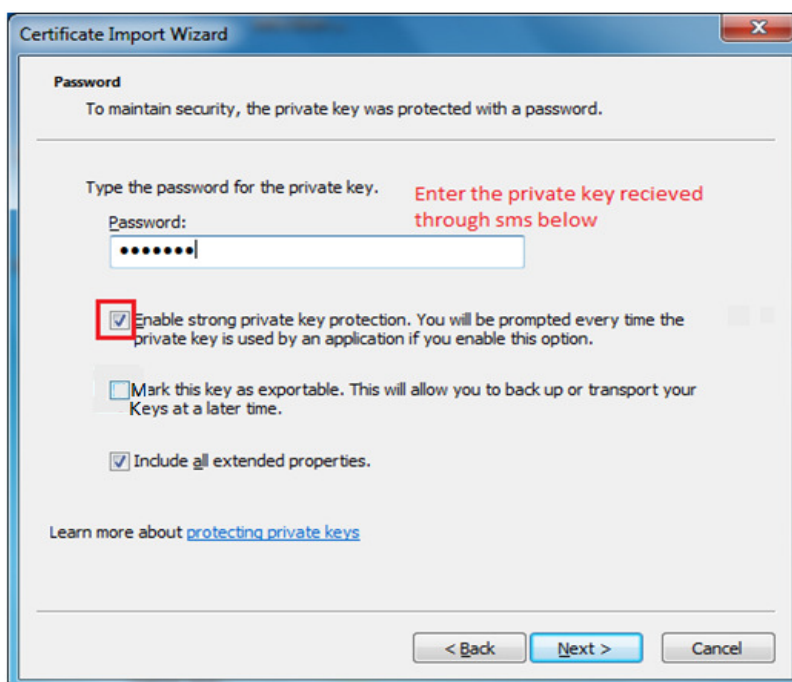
Certificate Import Wizard

Password
To maintain security, the private key was protected with a password.

Type the password for the private key.

Enter the private key recieved through sms below

Password:
•••••••

Enable strong private key protection. You will be prompted every time the private key is used by an application if you enable this option.

Mark this key as exportable. This will allow you to back up or transport your Keys at a later time.

Include all extended properties.

Learn more about protecting private keys

< Back
Next >
Cancel